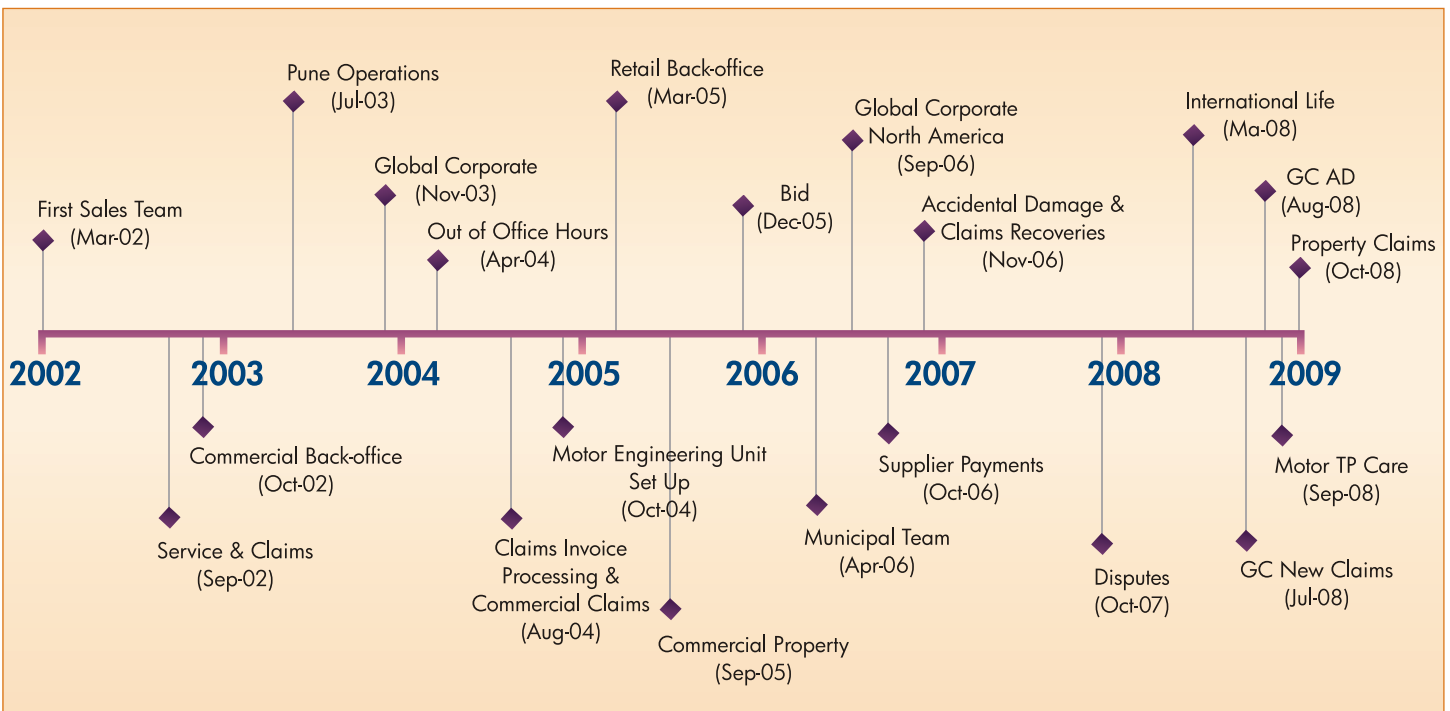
Pune Operations (Jul-03)

Retail Back-office (Mar-05)

Global Corporate North America (Sep-06)

International Life (Ma-08)

First Sales Team (Mar-02)

Global Corporate (Nov-03)

Out of Office Hours (Apr-04)

Bid (Dec-05)

Accidental Damage & Claims Recoveries (Nov-06)

GC AD (Aug-08)

Property Claims (Oct-08)

2002 2003 2004 2005 2006 2007 2008 2009

Commercial Back-office (Oct-02)

Service & Claims (Sep-02)

Motor Engineering Unit Set Up (Oct-04)

Claims Invoice Processing & Commercial Claims (Aug-04)

Commercial Property (Sep-05)

Municipal Team (Apr-06)

Supplier Payments (Oct-06)

Disputes (Oct-07)

GC New Claims (Jul-08)

Motor TP Care (Sep-08)